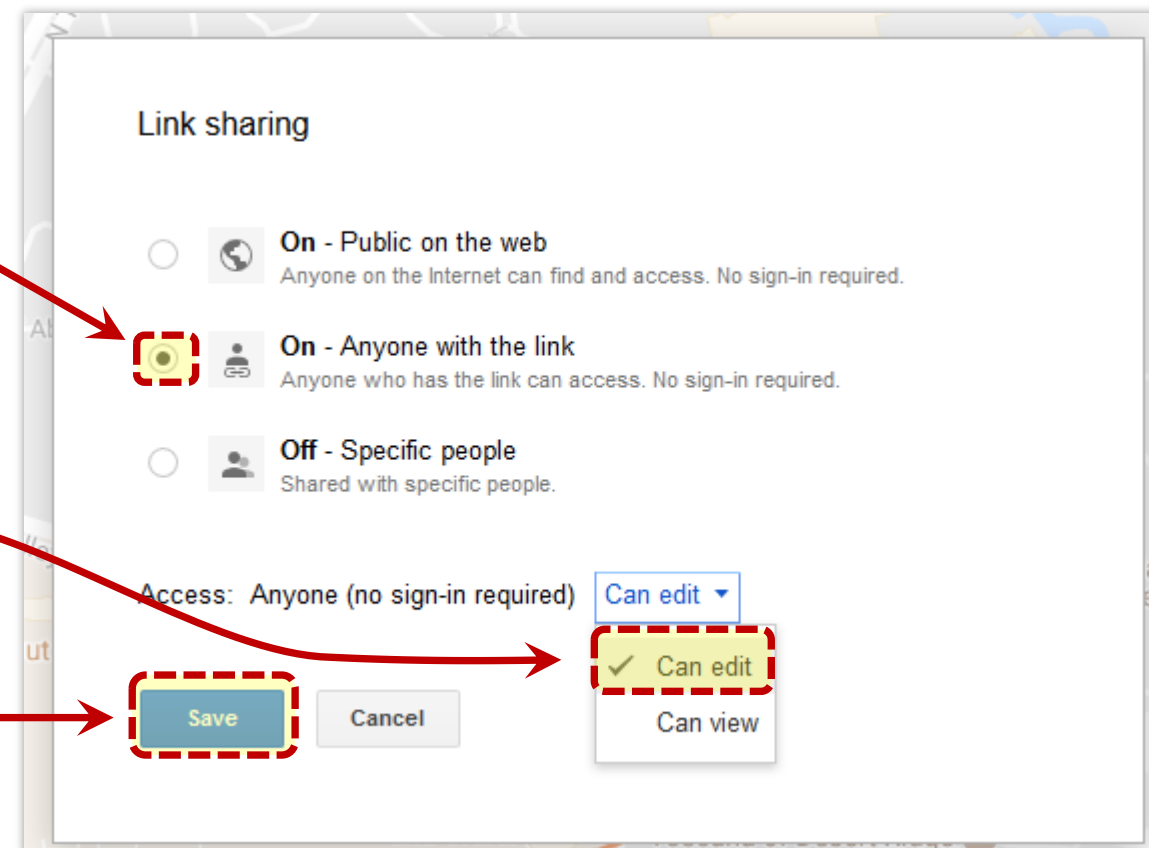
Link sharing

**On** - Public on the web
Anyone on the Internet can find and access. No sign-in required.

**On** - Anyone with the link
Anyone who has the link can access. No sign-in required.

**Off** - Specific people
Shared with specific people.

Access: Anyone (no sign-in required) Can edit

Can edit
Can view

Save Cancel